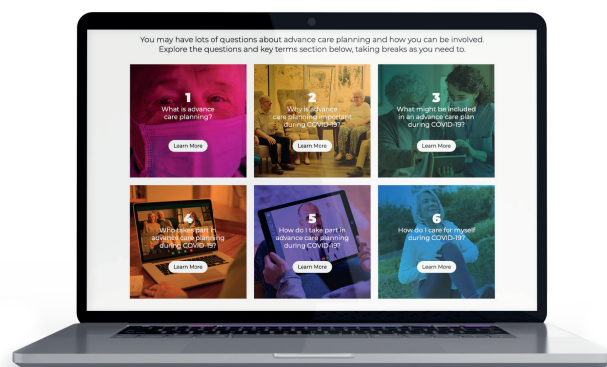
You may have lots of questions about advance care planning and how you can be involved. Explore the questions and key terms section below, taking breaks as you need to.

1
What is advance care planning?
Learn More

2
Why is advance care planning important during COVID-19?
Learn More

3
What might be included in an advance care plan during COVID-19?
Learn More

4
Who takes part in advance care planning during COVID-19?
Learn More

5
How do I take part in advance care planning during COVID-19?
Learn More

6
How do I care for myself during COVID-19?
Learn More